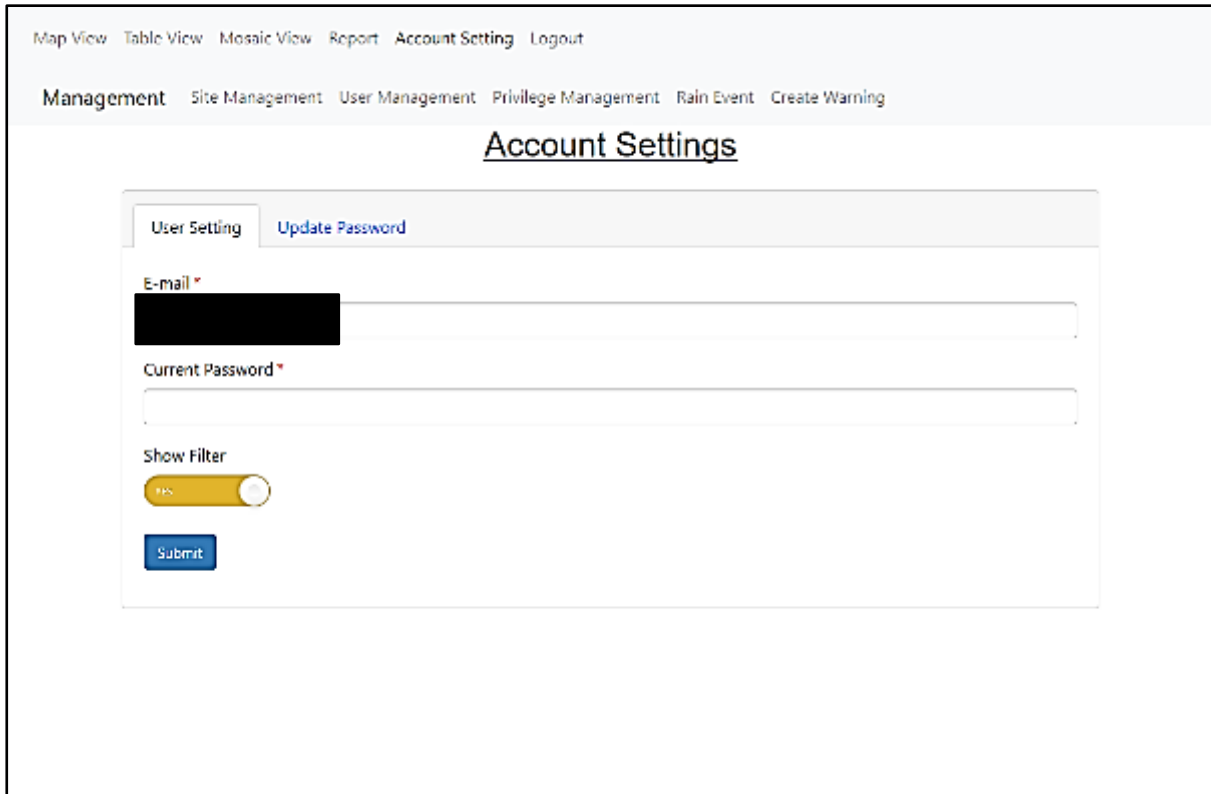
Map View Table View Mosaic View Report Account Setting Logout

Management Site Management User Management Privilege Management Rain Event Create Warning

Account Settings

User Setting Update Password

E-mail *

Current Password *

Show Filter

Yes

Submit